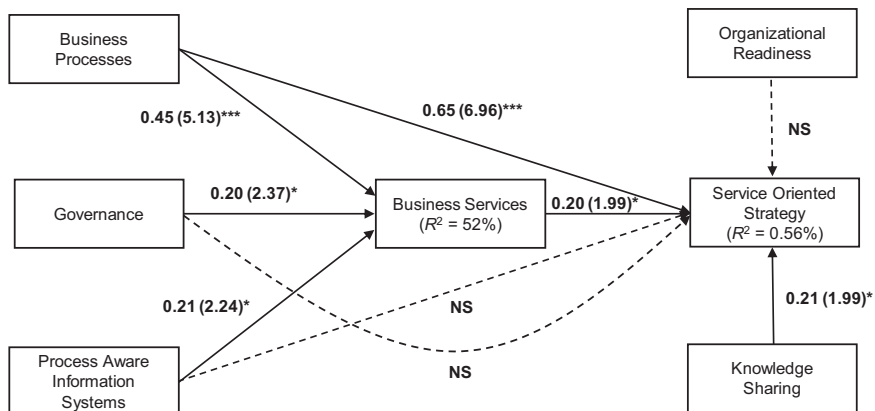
Business Processes

Organizational Readiness

0.45 (5.13)***

0.65 (6.96)***

NS

Governance

0.20 (2.37)*

Business Services ($R^2$ = 52%)

0.20 (1.99)*

Service Oriented Strategy ($R^2$ = 0.56%)

0.21 (2.24)*

NS

0.21 (1.99)*

Process Aware Information Systems

NS

Knowledge Sharing